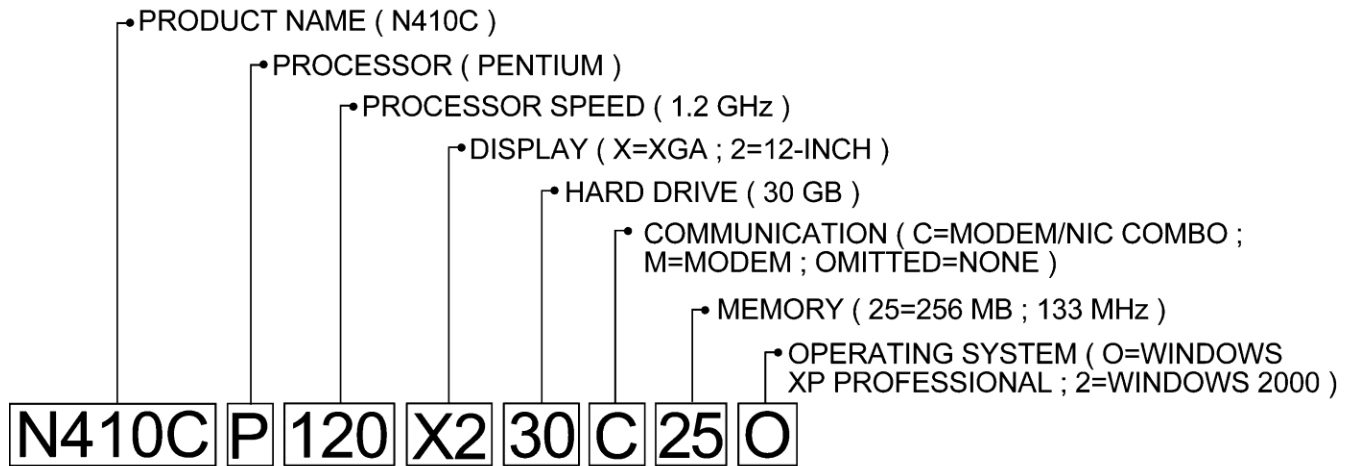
PRODUCT NAME ( N410C )

PROCESSOR ( PENTIUM )

PROCESSOR SPEED ( 1.2 GHz )

DISPLAY ( X=XGA ; 2=12-INCH )

HARD DRIVE ( 30 GB )

COMMUNICATION ( C=MODEM/NIC COMBO ; M=MODEM ; OMITTED=NONE )

MEMORY ( 25=256 MB ; 133 MHz )

OPERATING SYSTEM ( O=WINDOWS XP PROFESSIONAL ; 2=WINDOWS 2000 )

N410C P 120 X2 30 C 25 O